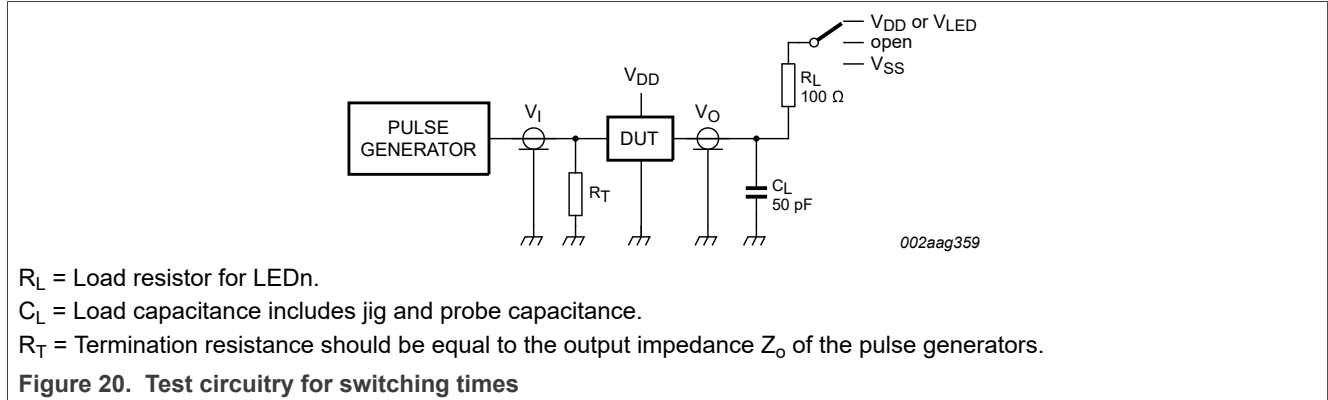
$V_{DD}$ or $V_{LED}$
open
$V_{SS}$

$V_{DD}$

$R_L$
100 Ω

PULSE GENERATOR

$V_I$

DUT

$V_O$

$R_T$

$C_L$
50 pF

002aag359

$R_L$ = Load resistor for LEDn.

$C_L$ = Load capacitance includes jig and probe capacitance.

$R_T$ = Termination resistance should be equal to the output impedance $Z_o$ of the pulse generators.

**Figure 20. Test circuitry for switching times**